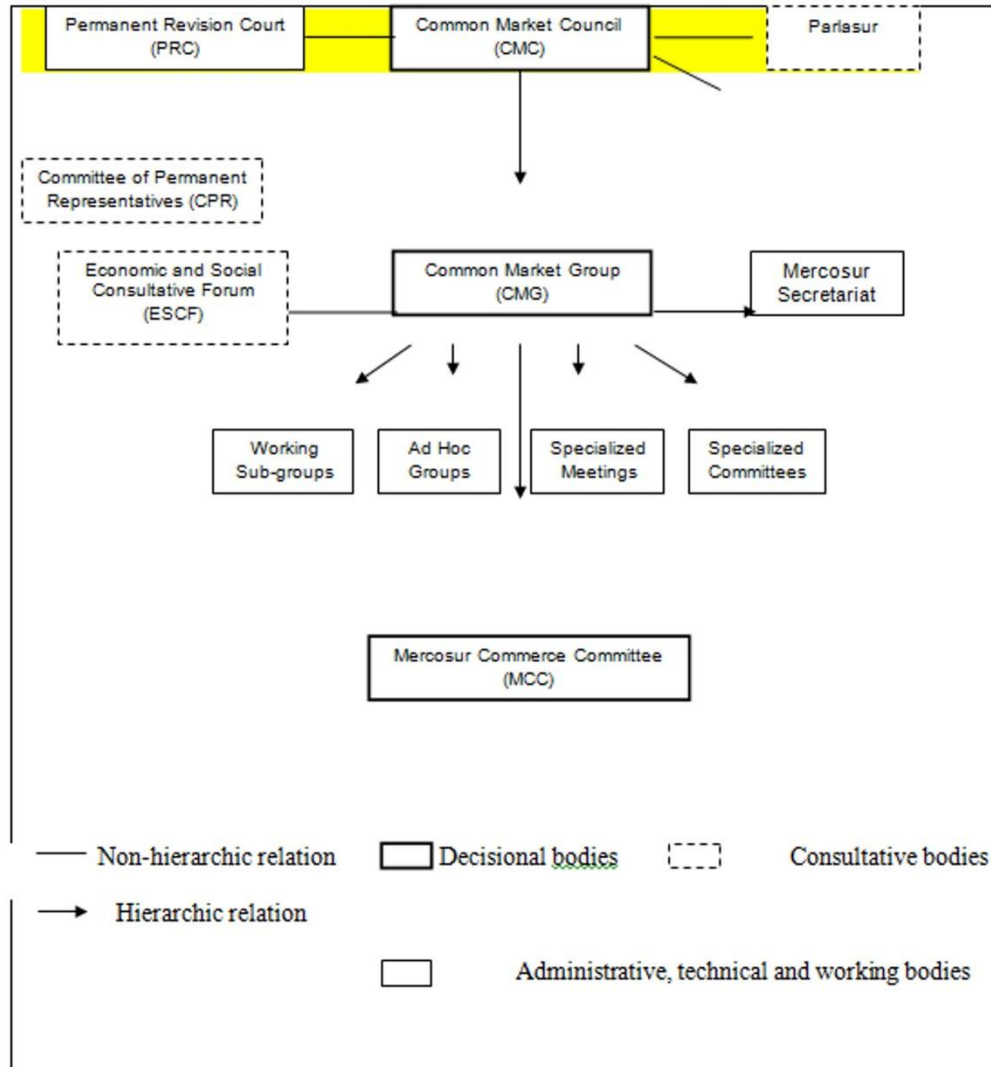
Permanent Revision Court (PRC)

Common Market Council (CMC)

Parlasur

Committee of Permanent Representatives (CPR)

Economic and Social Consultative Forum (ESCF)

Common Market Group (CMG)

Mercosur Secretariat

Working Sub-groups

Ad Hoc Groups

Specialized Meetings

Specialized Committees

Mercosur Commerce Committee (MCC)

Non-hierarchic relation

Decisional bodies

Consultative bodies

Hierarchic relation

Administrative, technical and working bodies